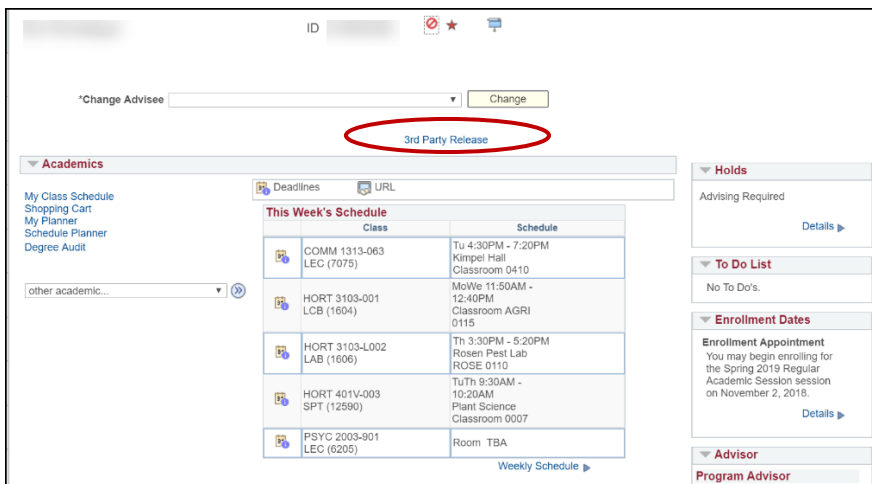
ID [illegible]

*Change Advisee

Change

3rd Party Release

Academics

My Class Schedule
Shopping Cart
My Planner
Schedule Planner
Degree Audit

other academic...

Deadlines URL

This Week's Schedule

| Class | Schedule |
|---|---|
| COMM 1313-063 LEC (7075) | Tu 4:30PM - 7:20PM Kimpel Hall Classroom 0410 |
| HORT 3103-001 LCB (1604) | MoWe 11:50AM - 12:40PM Classroom AGRI 0115 |
| HORT 3103-L002 LAB (1606) | Th 3:30PM - 5:20PM Rosen Pest Lab ROSE 0110 |
| HORT 401V-003 SPT (12590) | TuTh 9:30AM - 10:20AM Plant Science Classroom 0007 |
| PSYC 2003-901 LEC (6205) | Room TBA |

Weekly Schedule

Holds

Advising Required

Details

To Do List

No To Do's.

Enrollment Dates

Enrollment Appointment

You may begin enrolling for the Spring 2019 Regular Academic Session session on November 2, 2018.

Details

Advisor

Program Advisor